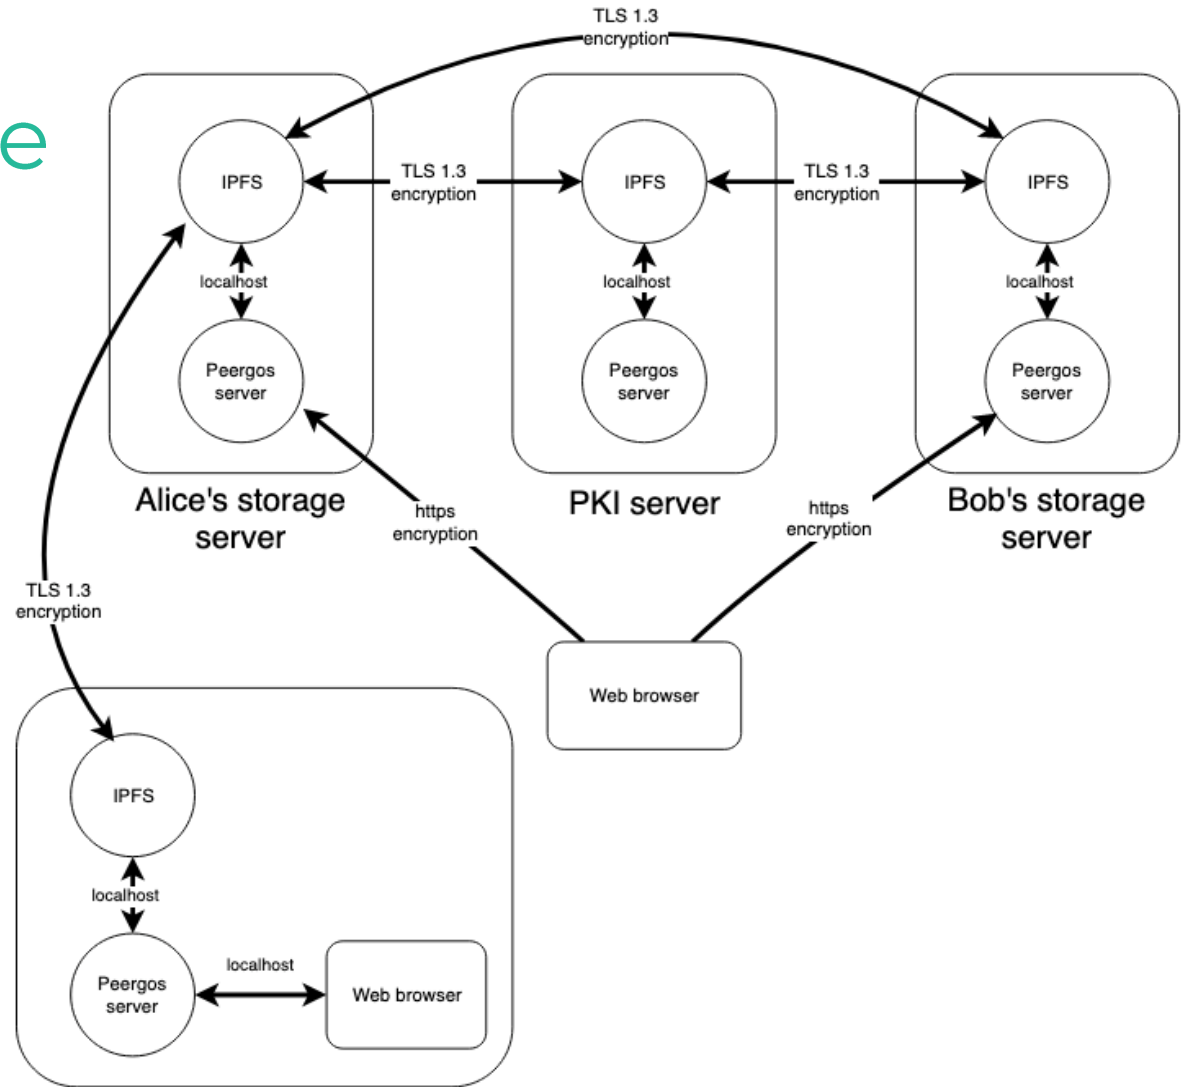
TLS 1.3 encryption

e

IPFS

TLS 1.3 encryption

IPFS

TLS 1.3 encryption

IPFS

localhost

localhost

localhost

Peergos server

Peergos server

Peergos server

Alice's storage server

https encryption

PKI server

https encryption

Bob's storage server

TLS 1.3 encryption

Web browser

IPFS

localhost

Peergos server

localhost

Web browser